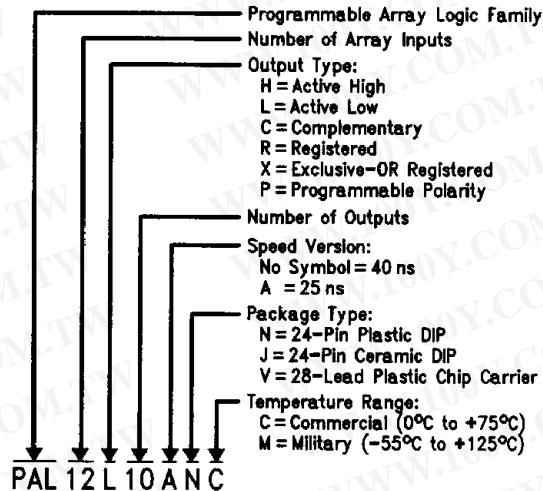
Programmable Array Logic Family
Number of Array Inputs
Output Type:
H = Active High
L = Active Low
C = Complementary
R = Registered
X = Exclusive-OR Registered
P = Programmable Polarity
Number of Outputs
Speed Version:
No Symbol = 40 ns
A = 25 ns
Package Type:
N = 24-Pin Plastic DIP
J = 24-Pin Ceramic DIP
V = 28-Lead Plastic Chip Carrier
Temperature Range:
C = Commercial (0°C to +75°C)
M = Military (-55°C to +125°C)

PAL 12 L 10 A N C